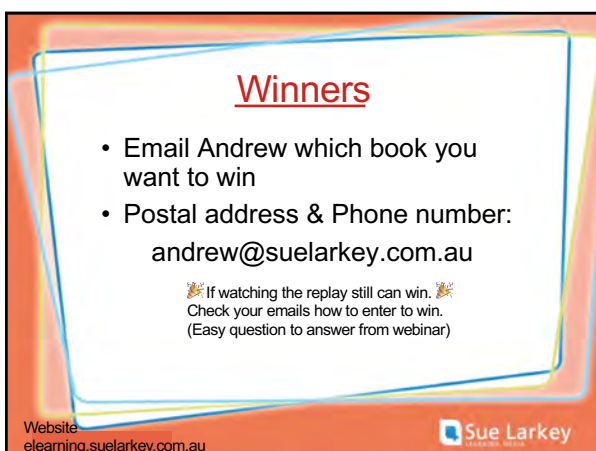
Winners

• Email Andrew which book you want to win

• Postal address & Phone number:

andrew@suelarkey.com.au

If watching the replay still can win. Check your emails how to enter to win. (Easy question to answer from webinar)

Website elearning.suelarkey.com.au

Sue Larkey